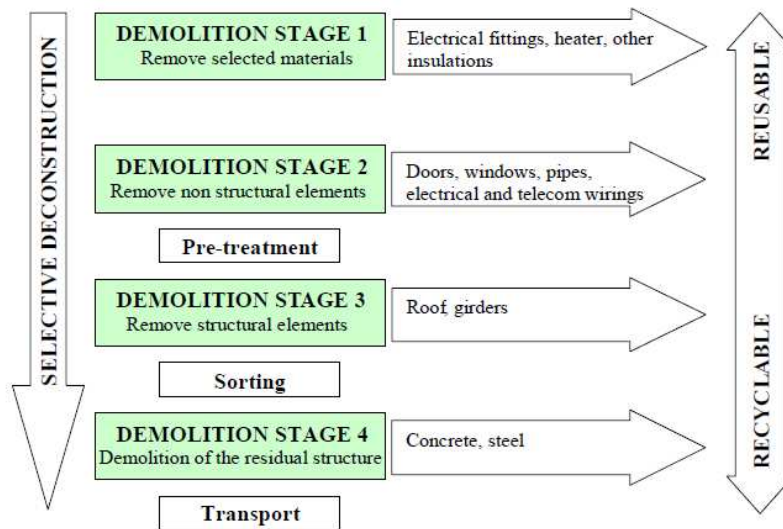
SELECTIVE DECONSTRUCTION

DEMOLITION STAGE 1
Remove selected materials

Electrical fittings, heater, other insulations

DEMOLITION STAGE 2
Remove non structural elements

Doors, windows, pipes, electrical and telecom wirings

Pre-treatment

DEMOLITION STAGE 3
Remove structural elements

Roof, girders

Sorting

DEMOLITION STAGE 4
Demolition of the residual structure

Concrete, steel

Transport

REUSABLE

RECYCLABLE